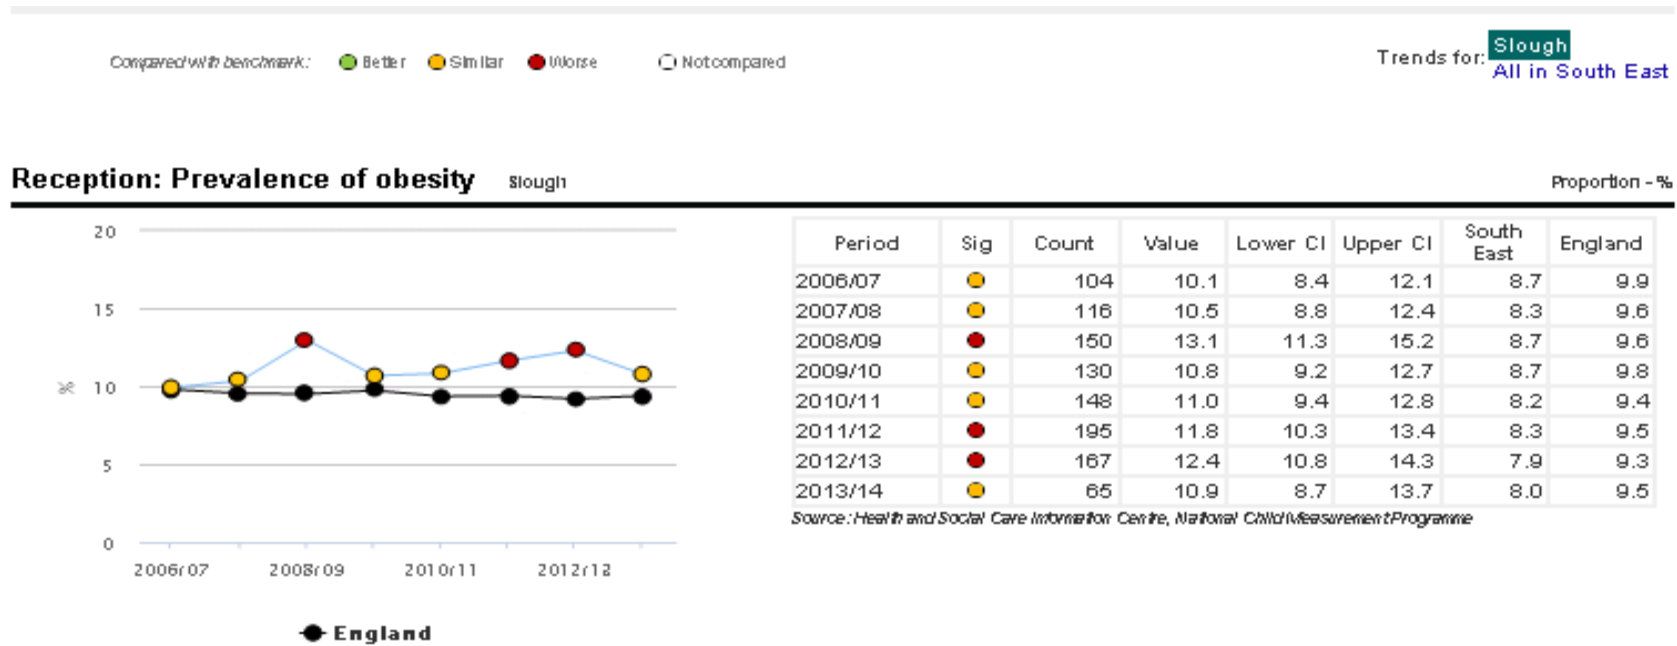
Compared with benchmark: Better Similar Worse Not compared

Trends for: Slough
All in South East

Reception: Prevalence of obesity Slough

Proportion - %

20
15
% 10
5
0
2006/07 2008/09 2010/11 2012/13

England

| Period | Sig | Count | Value | Lower CI | Upper CI | South East | England |
|---|---|---|---|---|---|---|---|
| 2006/07 | | 104 | 10.1 | 8.4 | 12.1 | 8.7 | 9.9 |
| 2007/08 | | 116 | 10.5 | 8.8 | 12.4 | 8.3 | 9.6 |
| 2008/09 | | 150 | 13.1 | 11.3 | 15.2 | 8.7 | 9.6 |
| 2009/10 | | 130 | 10.8 | 9.2 | 12.7 | 8.7 | 9.8 |
| 2010/11 | | 148 | 11.0 | 9.4 | 12.8 | 8.2 | 9.4 |
| 2011/12 | | 195 | 11.8 | 10.3 | 13.4 | 8.3 | 9.5 |
| 2012/13 | | 167 | 12.4 | 10.8 | 14.3 | 7.9 | 9.3 |
| 2013/14 | | 65 | 10.9 | 8.7 | 13.7 | 8.0 | 9.5 |

Source: Health and Social Care Information Centre, National Child Measurement Programme